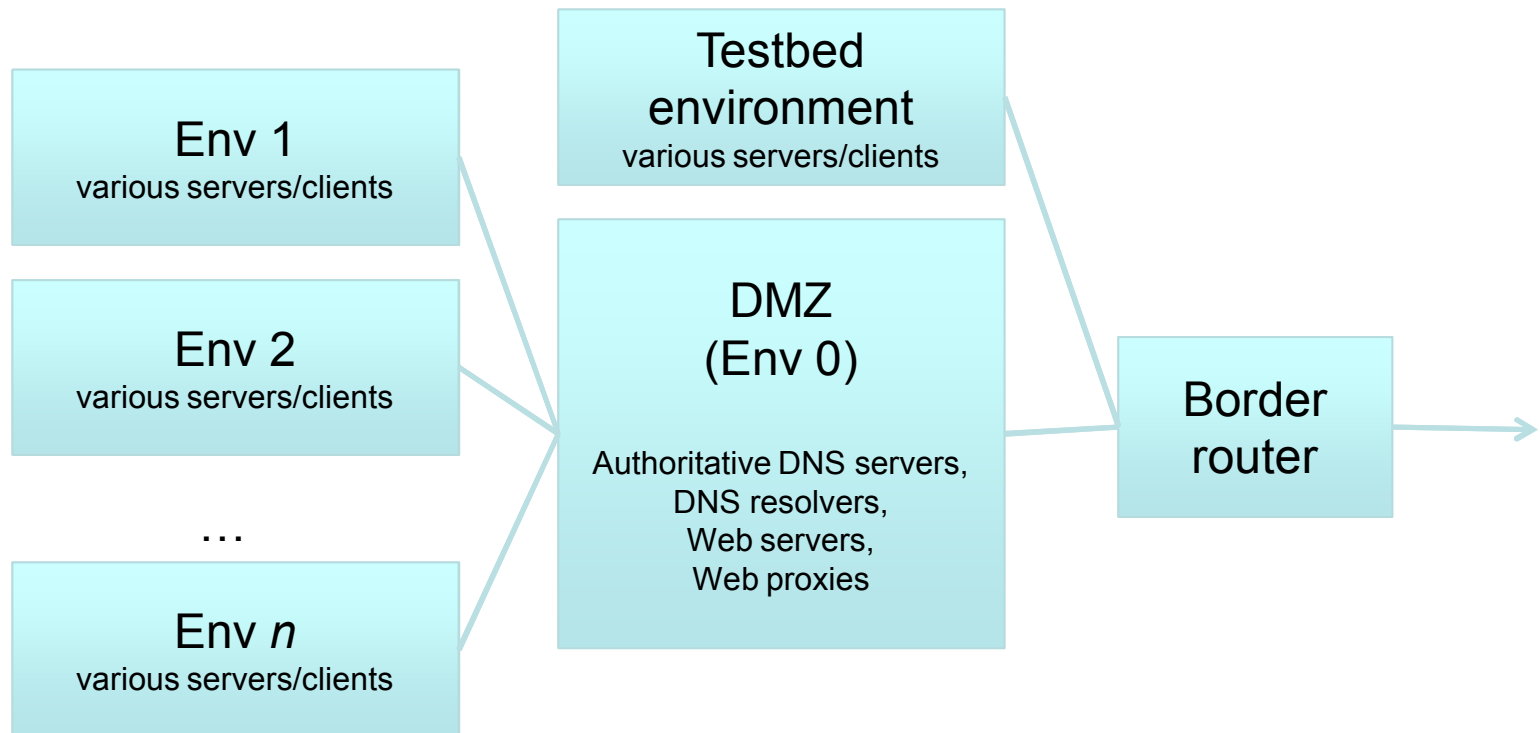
Env 1
various servers/clients

Env 2
various servers/clients

…

Env *n*
various servers/clients

Testbed environment
various servers/clients

DMZ
(Env 0)

Authoritative DNS servers,
DNS resolvers,
Web servers,
Web proxies

Border router